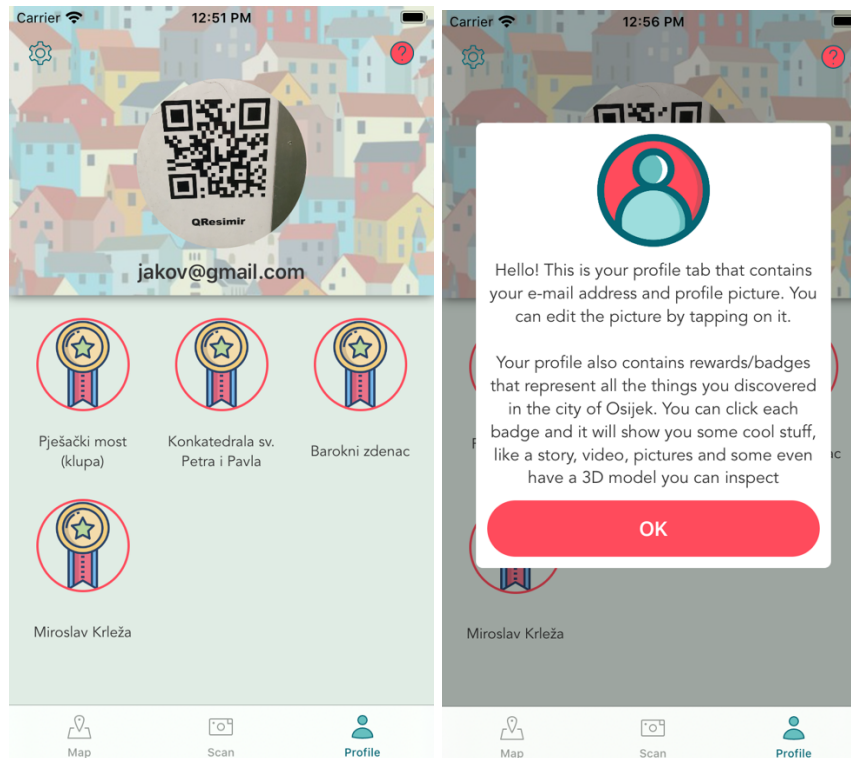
Carrier 12:51 PM

?

QResimir

jakov@gmail.com

Pješački most (klupa)

Konkatedrala sv. Petra i Pavla

Barokni zdenac

Miroslav Krleža

Map

Scan

Profile

Carrier 12:56 PM

?

Hello! This is your profile tab that contains your e-mail address and profile picture. You can edit the picture by tapping on it.

Your profile also contains rewards/badges that represent all the things you discovered in the city of Osijek. You can click each badge and it will show you some cool stuff, like a story, video, pictures and some even have a 3D model you can inspect

OK

Miroslav Krleža

Map

Scan

Profile